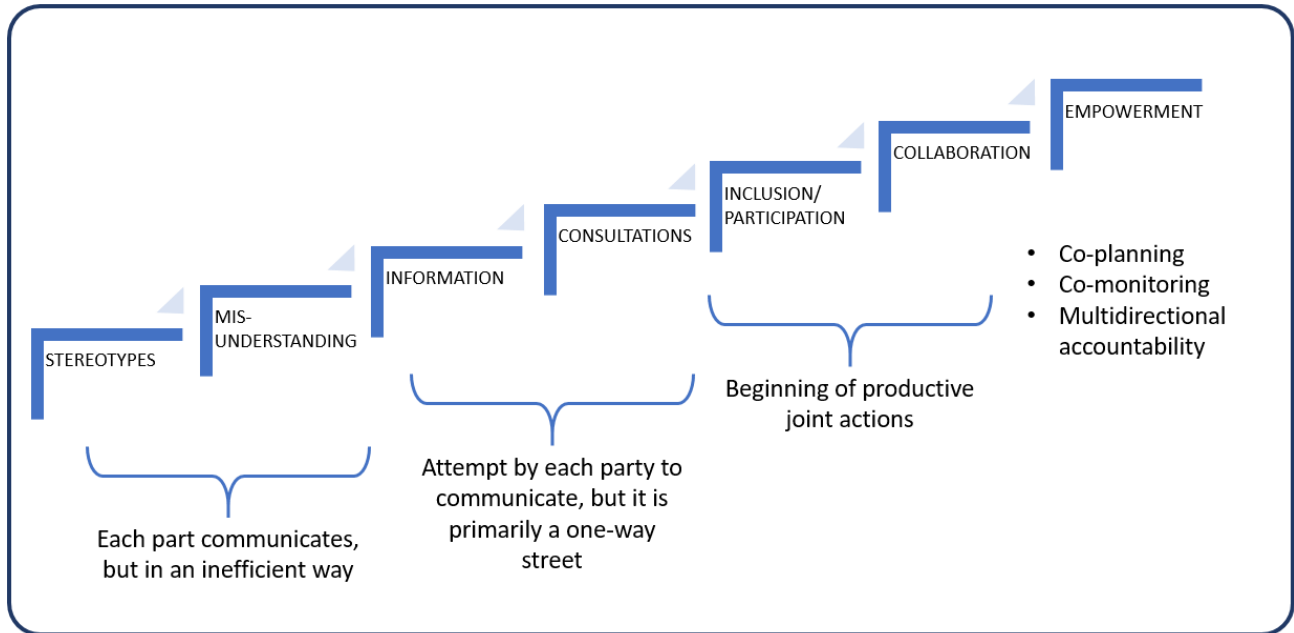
EMPOWERMENT

COLLABORATION

INCLUSION/
PARTICIPATION

CONSULTATIONS

INFORMATION

MIS-
UNDERSTANDING

STEREOTYPES

• Co-planning
• Co-monitoring
• Multidirectional accountability

Beginning of productive joint actions

Attempt by each party to communicate, but it is primarily a one-way street

Each part communicates, but in an inefficient way